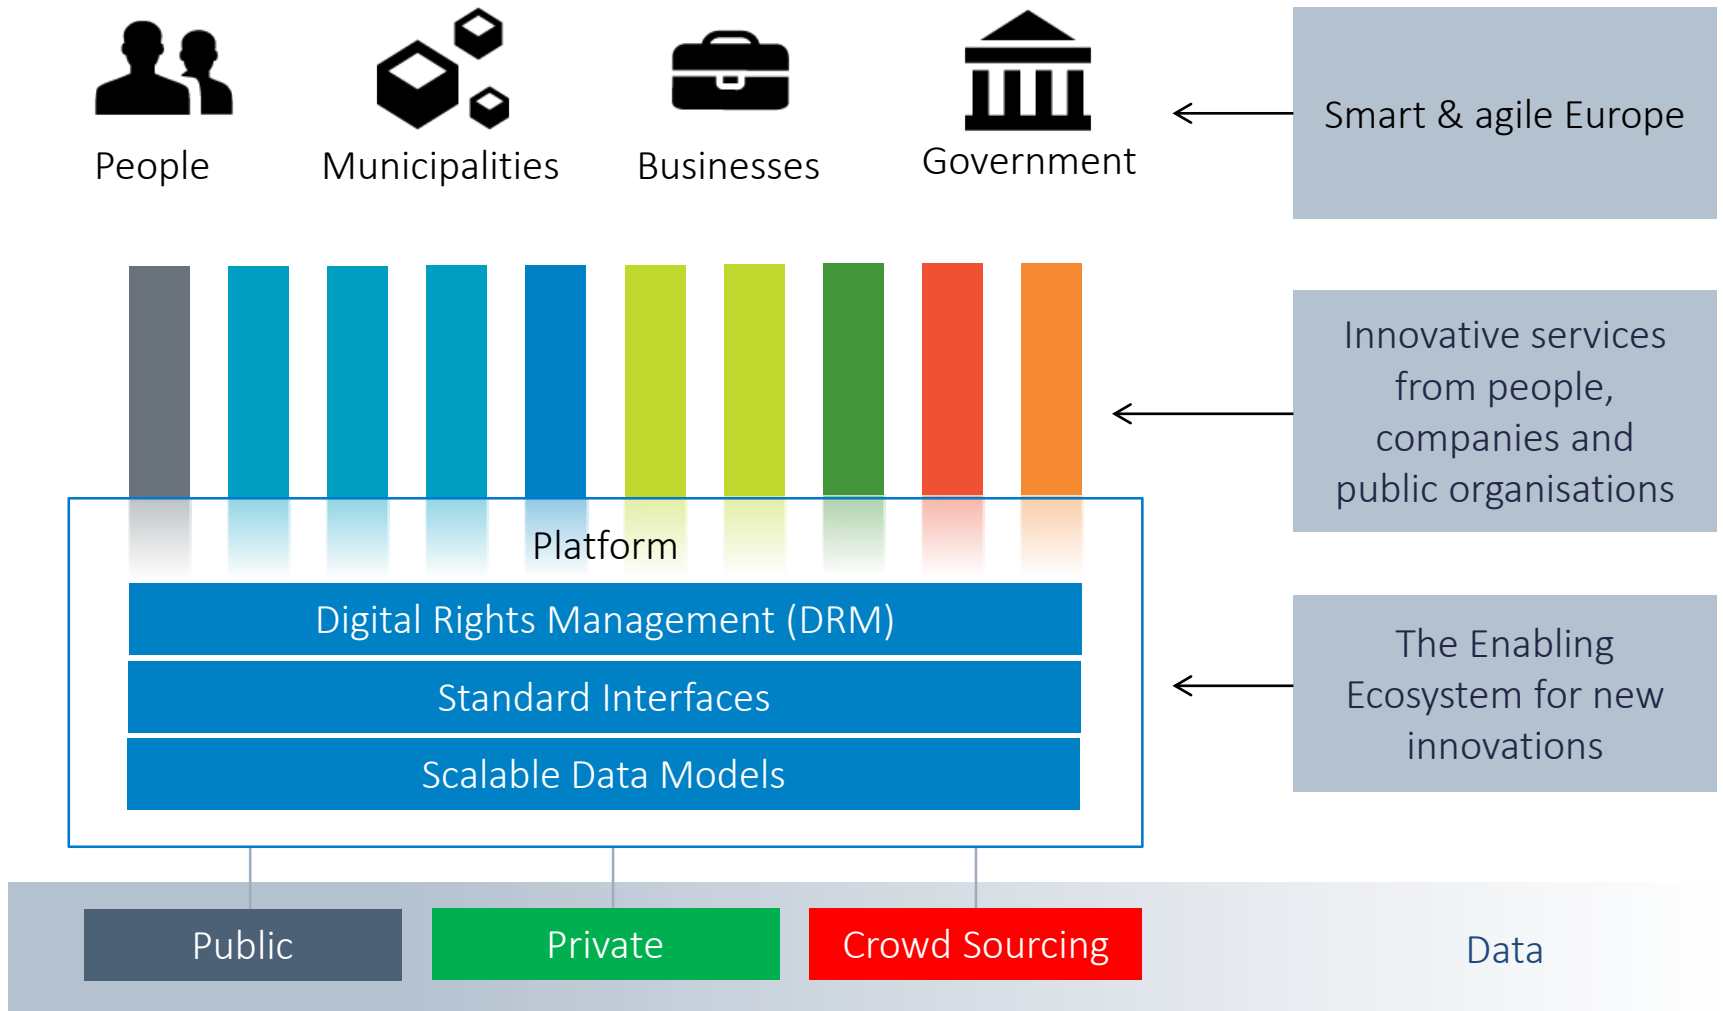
People

Municipalities

Businesses

Government

Smart & agile Europe

Innovative services from people, companies and public organisations

Platform

Digital Rights Management (DRM)

Standard Interfaces

Scalable Data Models

The Enabling Ecosystem for new innovations

Public

Private

Crowd Sourcing

Data